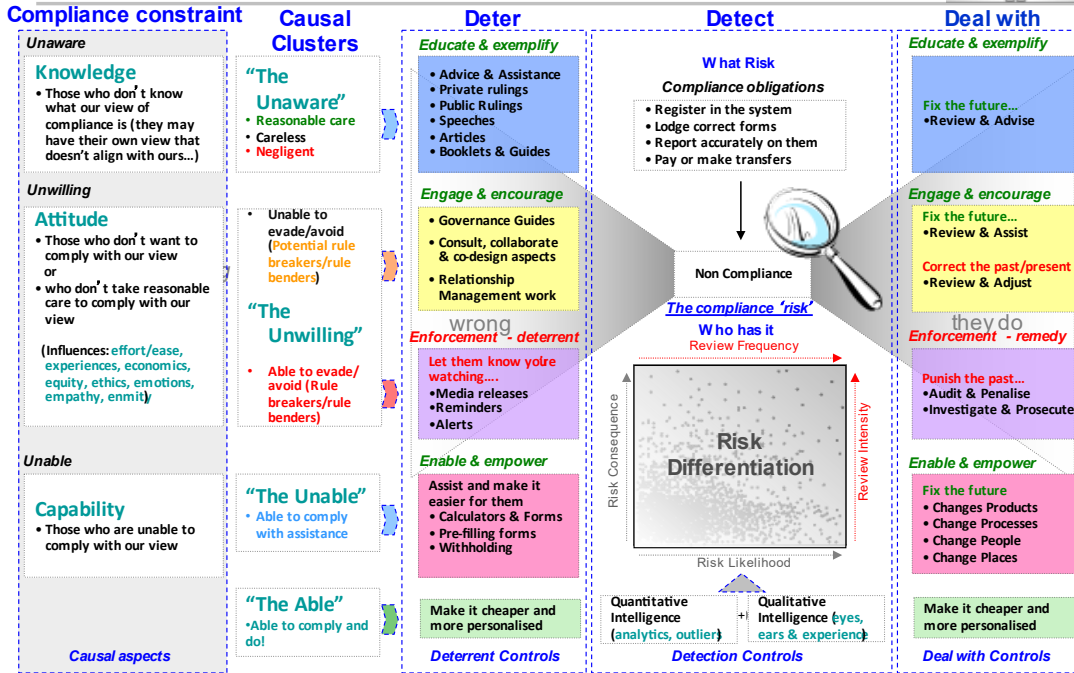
Compliance constraint

Unaware

Knowledge
• Those who don't know what our view of compliance is (they may have their own view that doesn't align with ours...)

Unwilling

Attitude
• Those who don't want to comply with our view
or
• who don't take reasonable care to comply with our view

(Influences: effort/ease, experiences, economics, equity, ethics, emotions, empathy, enmity)

Unable

Capability
• Those who are unable to comply with our view

Causal aspects

Causal Clusters

"The Unaware"
• Reasonable care
• Careless
• Negligent

• Unable to evade/avoid (Potential rule breakers/rule benders)

"The Unwilling"

• Able to evade/ avoid (Rule breakers/rule benders)

"The Unable"
• Able to comply with assistance

"The Able"
•Able to comply and do!

Deter

Educate & exemplify
• Advice & Assistance
• Private rulings
• Public Rulings
• Speeches
• Articles
• Booklets & Guides

Engage & encourage
• Governance Guides
• Consult, collaborate & co-design aspects
• Relationship Management work

wrong

Enforcement - deterrent
Let them know yo're watching....
•Media releases
•Reminders
•Alerts

Enable & empower
Assist and make it easier for them
• Calculators & Forms
• Pre-filling forms
• Withholding

Make it cheaper and more personalised

Deterrent Controls

Detect

What Risk
Compliance obligations
• Register in the system
• Lodge correct forms
• Report accurately on them
• Pay or make transfers

Non Compliance

The compliance 'risk'
Who has it
Review Frequency
Risk Consequence
Risk Differentiation
Review Intensity
Risk Likelihood

Quantitative Intelligence (analytics, outliers)
+
Qualitative Intelligence (eyes, ears & experience)

Detection Controls

Deal with

Educate & exemplify
Fix the future...
•Review & Advise

Engage & encourage
Fix the future...
•Review & Assist

Correct the past/present
•Review & Adjust

they do

Enforcement - remedy
Punish the past...
•Audit & Penalise
•Investigate & Prosecute

Enable & empower
Fix the future
• Changes Products
• Change Processes
• Change People
• Change Places

Make it cheaper and more personalised

Deal with Controls